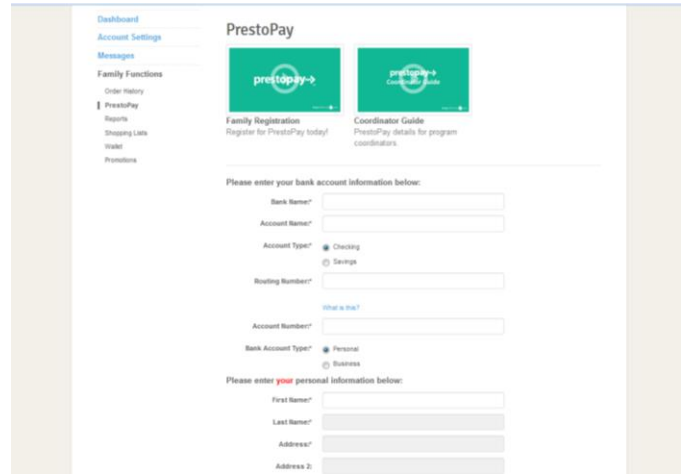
Dashboard
Account Settings
Messages
Family Functions
Order History
PrestoPay
Reports
Shopping Lists
Wallet
Promotions

PrestoPay

prestopay→

Family Registration
Register for PrestoPay today!

prestopay→
Coordinator Guide

Coordinator Guide
PrestoPay details for program coordinators

Please enter your bank account information below:

Bank Name:*

Account Name:*

Account Type:* Checking
Savings

Routing Number:*

What is this?

Account Number:*

Bank Account Type:* Personal
Business

Please enter your personal information below:

First Name:*

Last Name:*

Address:*

Address 2: